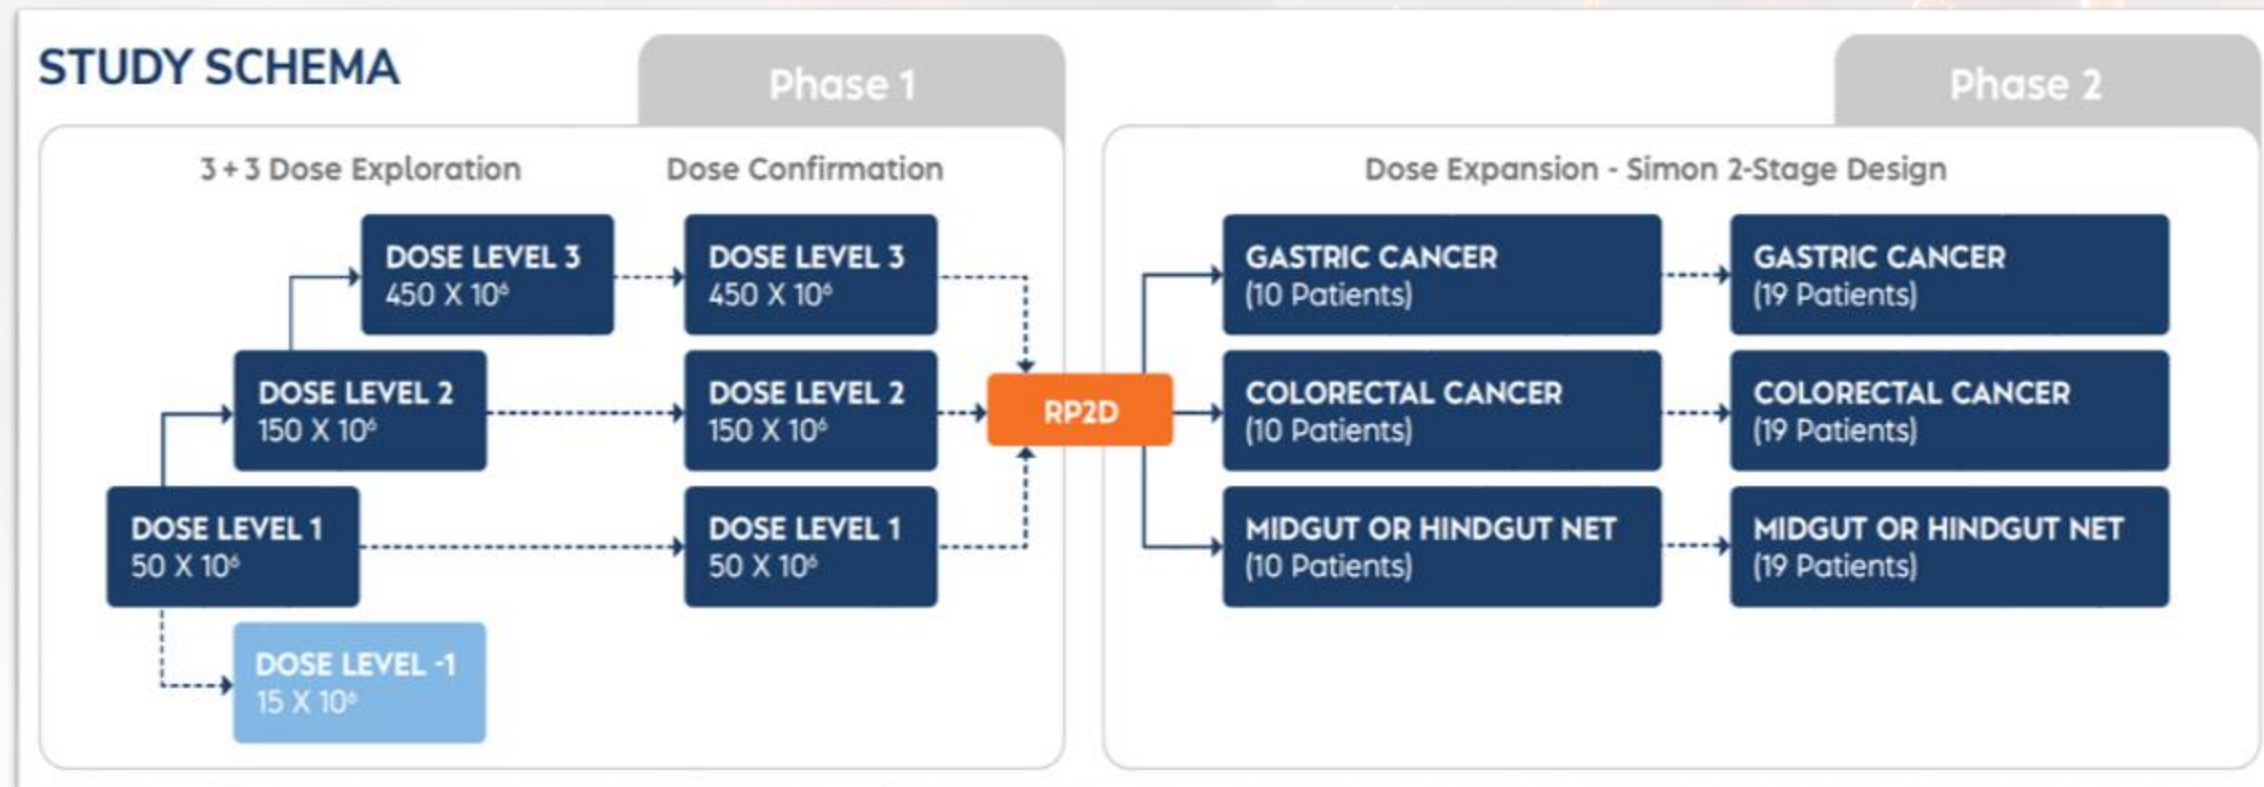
STUDY SCHEMA

Phase 1

Phase 2

3 + 3 Dose Exploration

Dose Confirmation

Dose Expansion - Simon 2-Stage Design

DOSE LEVEL 3
$450 \times 10^6$

DOSE LEVEL 2
$150 \times 10^6$

DOSE LEVEL 1
$50 \times 10^6$

DOSE LEVEL -1
$15 \times 10^6$

DOSE LEVEL 3
$450 \times 10^6$

DOSE LEVEL 2
$150 \times 10^6$

DOSE LEVEL 1
$50 \times 10^6$

RP2D

GASTRIC CANCER
(10 Patients)

COLORECTAL CANCER
(10 Patients)

MIDGUT OR HINDGUT NET
(10 Patients)

GASTRIC CANCER
(19 Patients)

COLORECTAL CANCER
(19 Patients)

MIDGUT OR HINDGUT NET
(19 Patients)